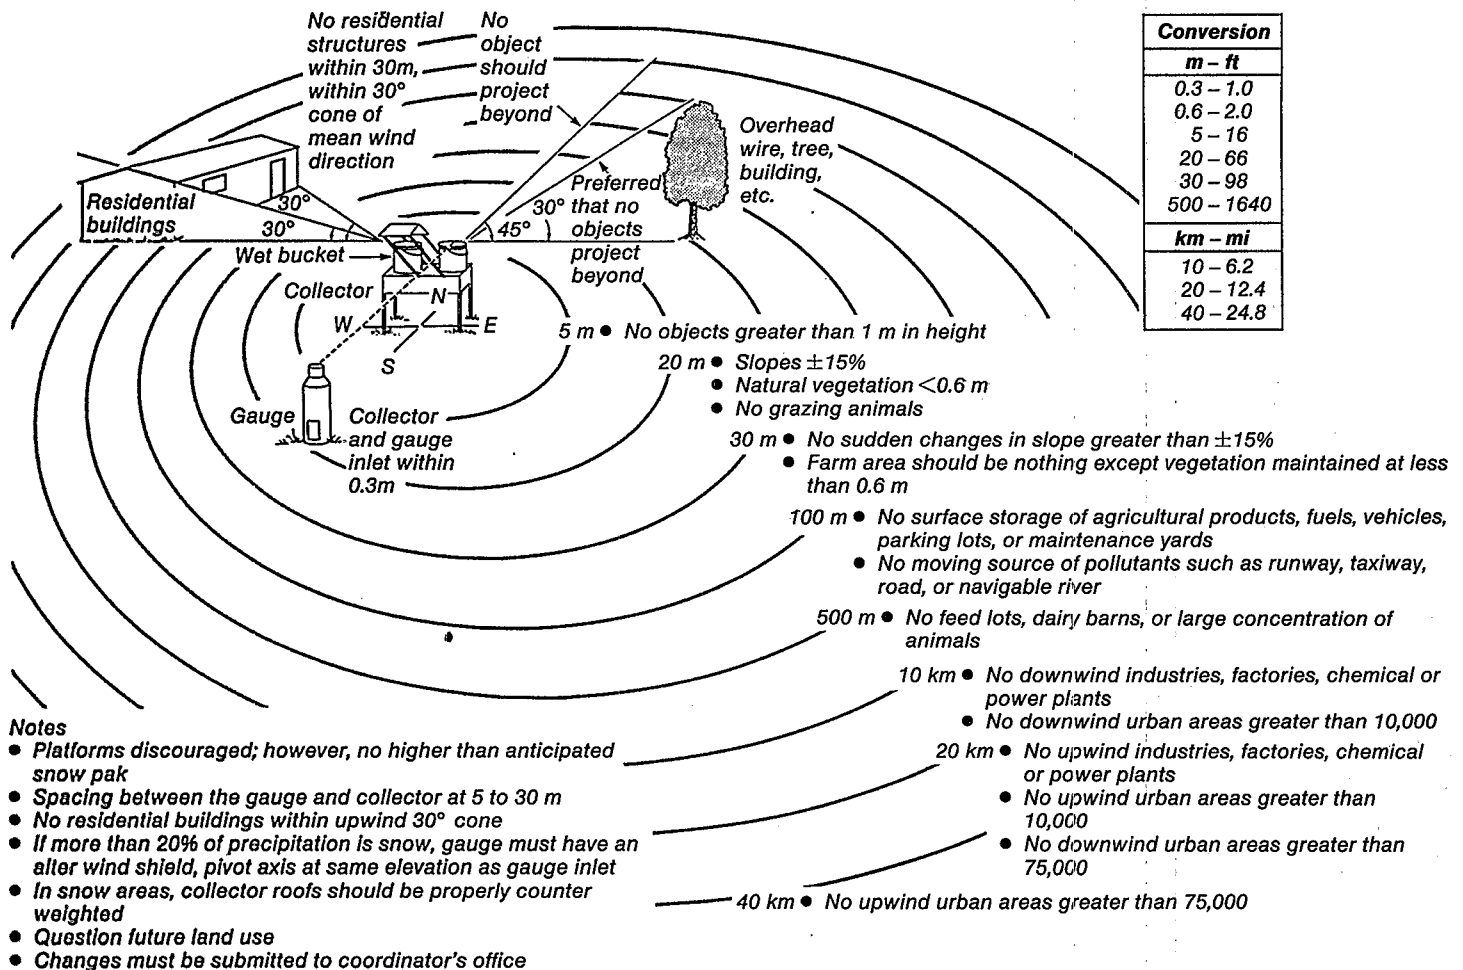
No residential structures within 30m, within 30° cone of mean wind direction

No object should project beyond

Overhead wire, tree, building, etc.

Preferred that no objects project beyond

Residential buildings

30°

30°

30°

45°

Wet bucket

Collector

N

W

E

S

Gauge

Collector and gauge inlet within 0.3m

| Conversion |
|---|
| m – ft |
| 0.3 – 1.0 |
| 0.6 – 2.0 |
| 5 – 16 |
| 20 – 66 |
| 30 – 98 |
| 500 – 1640 |
| km – mi |
| 10 – 6.2 |
| 20 – 12.4 |
| 40 – 24.8 |

5 m • No objects greater than 1 m in height

20 m • Slopes ±15%
• Natural vegetation <0.6 m
• No grazing animals

30 m • No sudden changes in slope greater than ±15%
• Farm area should be nothing except vegetation maintained at less than 0.6 m

100 m • No surface storage of agricultural products, fuels, vehicles, parking lots, or maintenance yards
• No moving source of pollutants such as runway, taxiway, road, or navigable river

500 m • No feed lots, dairy barns, or large concentration of animals

10 km • No downwind industries, factories, chemical or power plants
• No downwind urban areas greater than 10,000

20 km • No upwind industries, factories, chemical or power plants
• No upwind urban areas greater than 10,000
• No downwind urban areas greater than 75,000

40 km • No upwind urban areas greater than 75,000

Notes
• Platforms discouraged; however, no higher than anticipated snow pak
• Spacing between the gauge and collector at 5 to 30 m
• No residential buildings within upwind 30° cone
• If more than 20% of precipitation is snow, gauge must have an alter wind shield, pivot axis at same elevation as gauge inlet
• In snow areas, collector roofs should be properly counter weighted
• Question future land use
• Changes must be submitted to coordinator's office